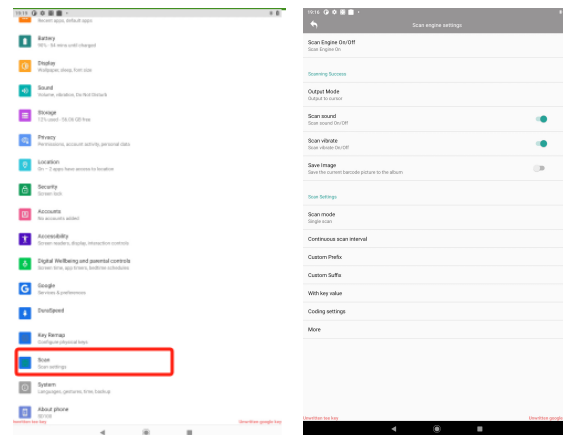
10:16

Recent apps, default apps

Battery
98% · 94 mins until charged

Display
Wallpaper, sleep, font size

Sound
Volume, vibration, Do Not Disturb

Storage
12% used · 56.08 GB free

Privacy
Permissions, account activity, personal data

Location
On · 2 apps have access to location

Security
Screen lock

Accounts
No accounts added

Accessibility
Screen readers, display, interaction controls

Digital Wellbeing and parental controls
Screen time, app timers, bedtime schedules

Google
Services & preferences

DuraSpeed

Key Remap
Configure physical keys

Scan
Scan settings

System
Languages, gestures, time, backup

About phone
S8 Vol

Unwritten imei key

Unwritten google key

10:16

Scan engine settings

Scan Engine On/Off
Scan Engine On

Scanning Success

Output Mode
Output to cursor

Scan sound
Scan sound On/Off

Scan vibrate
Scan vibrate On/Off

Save Image
Save the current barcode picture to the album

Scan Settings

Scan mode
Single scan

Continuous scan interval

Custom Prefix

Custom Suffix

With key value

Coding settings

More

Unwritten imei key

Unwritten google key